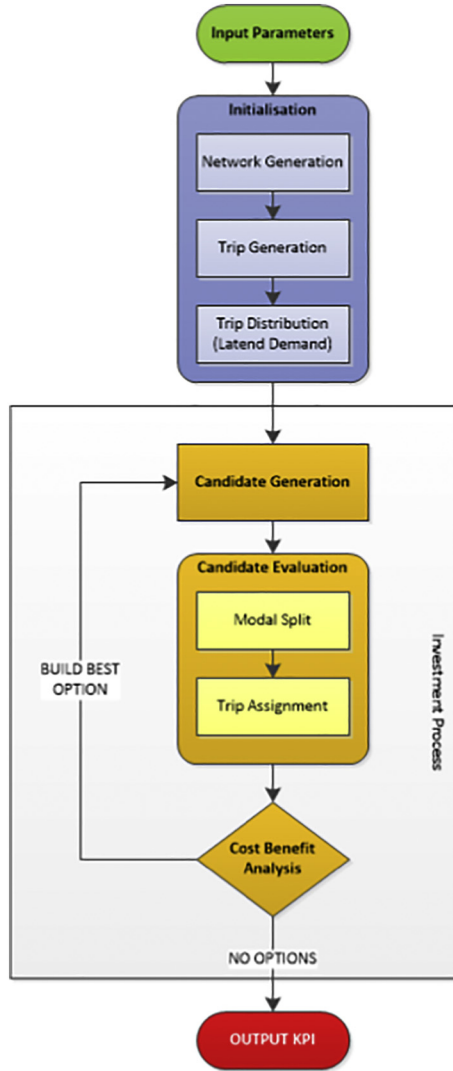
Input Parameters

Initialisation

Network Generation

Trip Generation

Trip Distribution (Latend Demand)

Candidate Generation

Candidate Evaluation

Modal Split

Trip Assignment

BUILD BEST OPTION

Investment Process

Cost Benefit Analysis

NO OPTIONS

OUTPUT KPI